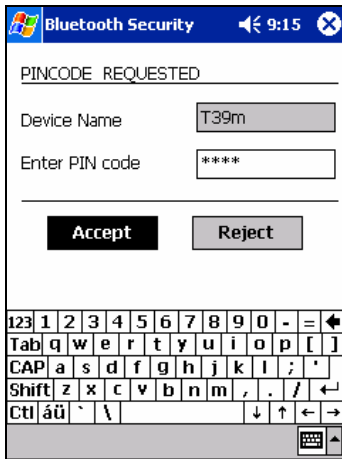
Bluetooth Security 9:15

PINCODE REQUESTED

Device Name T39m

Enter PIN code ****

Accept Reject

123 1 2 3 4 5 6 7 8 9 0 - =
Tab q w e r t y u i o p [ ]
CAP a s d f g h j k l ; '
Shift z x c v b n m , . /
Ctl áü ` \